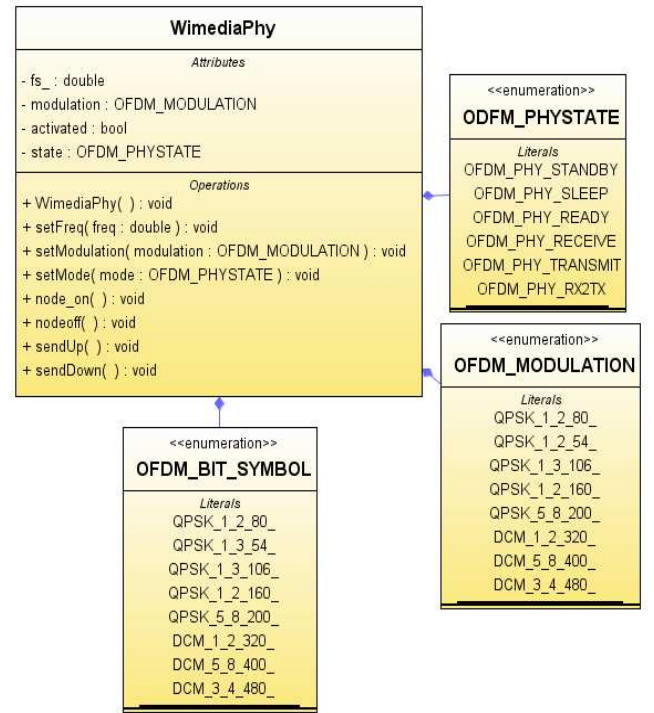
WimediaPhy

Attributes

- fs_ : double
- modulation : OFDM_MODULATION
- activated : bool
- state : OFDM_PHYSTATE

Operations

+ WimediaPhy( ) : void
+ setFreq( freq : double ) : void
+ setModulation( modulation : OFDM_MODULATION ) : void
+ setMode( mode : OFDM_PHYSTATE ) : void
+ node_on( ) : void
+ nodeoff( ) : void
+ sendUp( ) : void
+ sendDown( ) : void

<<enumeration>>
ODFM_PHYSTATE

Literals

OFDM_PHY_STANDBY
OFDM_PHY_SLEEP
OFDM_PHY_READY
OFDM_PHY_RECEIVE
OFDM_PHY_TRANSMIT
OFDM_PHY_RX2TX

<<enumeration>>
OFDM_MODULATION

Literals

QPSK_1_2_80_
QPSK_1_2_54_
QPSK_1_3_106_
QPSK_1_2_160_
QPSK_5_8_200_
DCM_1_2_320_
DCM_5_8_400_
DCM_3_4_480_

<<enumeration>>
OFDM_BIT_SYMBOL

Literals

QPSK_1_2_80_
QPSK_1_3_54_
QPSK_1_3_106_
QPSK_1_2_160_
QPSK_5_8_200_
DCM_1_2_320_
DCM_5_8_400_
DCM_3_4_480_